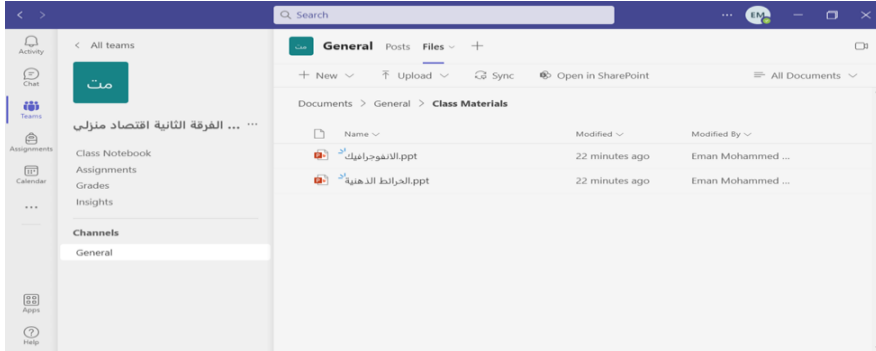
Search

EM

Activity

Chat

Teams

Assignments

Calendar

...

Apps

Help

< All teams

مت

الفرقة الثانية اقتصاد منزلي ... ...

Class Notebook

Assignments

Grades

Insights

Channels

General

مت General Posts Files +

+ New Upload Sync Open in SharePoint All Documents

Documents > General > Class Materials

| Name | Modified | Modified By |
|---|---|---|
| الانفوجرافيك.ppt | 22 minutes ago | Eman Mohammed ... |
| الخرائط الذهنية.ppt | 22 minutes ago | Eman Mohammed ... |